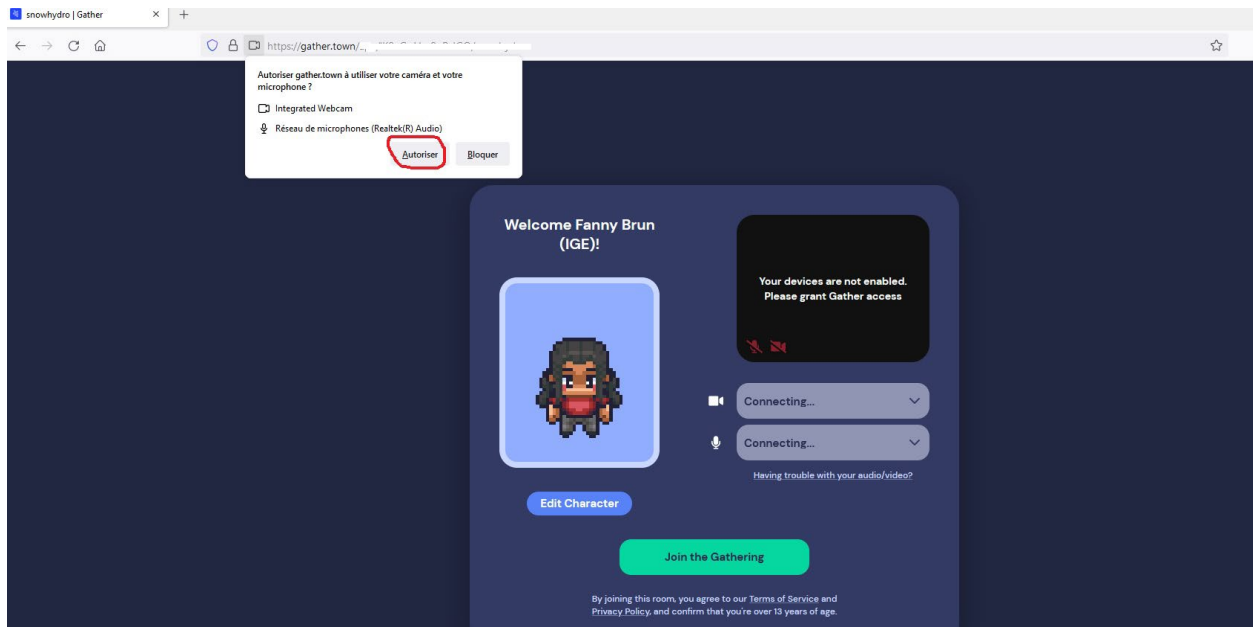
snowhydro | Gather

https://gather.town/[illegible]

Autoriser gather.town à utiliser votre caméra et votre microphone ?

Integrated Webcam

Réseau de microphones (Realtek(R) Audio)

Autoriser

Bloquer

Welcome Fanny Brun (IGE)!

Your devices are not enabled. Please grant Gather access

Connecting...

Connecting...

Having trouble with your audio/video?

Edit Character

Join the Gathering

By joining this room, you agree to our Terms of Service and Privacy Policy, and confirm that you're over 13 years of age.